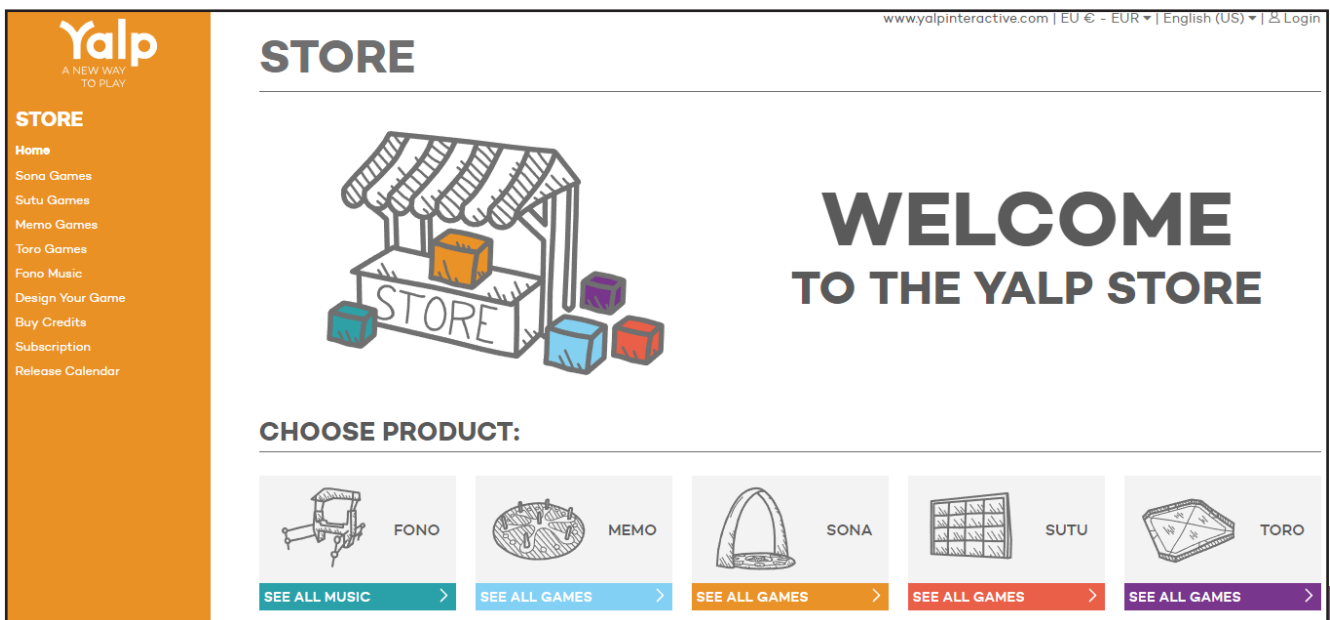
Yalp
A NEW WAY TO PLAY

STORE
Home
Sona Games
Sutu Games
Memo Games
Toro Games
Fono Music
Design Your Game
Buy Credits
Subscription
Release Calendar

www.yalpinteractive.com | EU € - EUR | English (US) | Login

STORE

STORE

WELCOME
TO THE YALP STORE

CHOOSE PRODUCT:

FONO
SEE ALL MUSIC

MEMO
SEE ALL GAMES

SONA
SEE ALL GAMES

SUTU
SEE ALL GAMES

TORO
SEE ALL GAMES